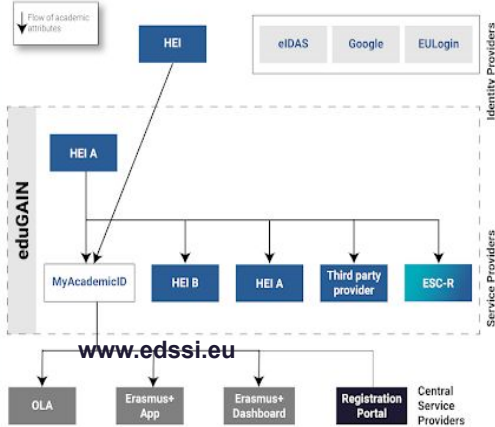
Flow of academic attributes

HEI

eIDAS

Google

EULogin

Identity Providers

eduGAIN

HEI A

MyAcademicID

HEI B

HEI A

Third party provider

ESC-R

Service Providers

www.edssi.eu

OLA

Erasmus+ App

Erasmus+ Dashboard

Registration Portal

Central Service Providers